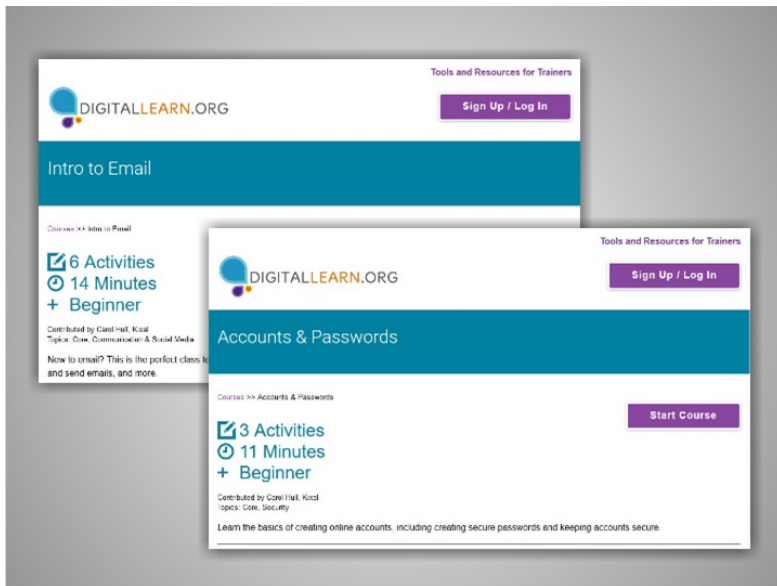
Tools and Resources for Trainers

DIGITALLEARN.ORG

Sign Up / Log In

Intro to Email

Courses >> Intro to Email

6 Activities
14 Minutes
+ Beginner

Contributed by Carol Hull, Kicol
Topics: Core, Communication & Social Media

New to email? This is the perfect class t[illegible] and send emails, and more.

Tools and Resources for Trainers

DIGITALLEARN.ORG

Sign Up / Log In

Accounts & Passwords

Courses >> Accounts & Passwords

Start Course

3 Activities
11 Minutes
+ Beginner

Contributed by Carol Hull, Kicol
Topics: Core, Security

Learn the basics of creating online accounts, including creating secure passwords and keeping accounts secure.